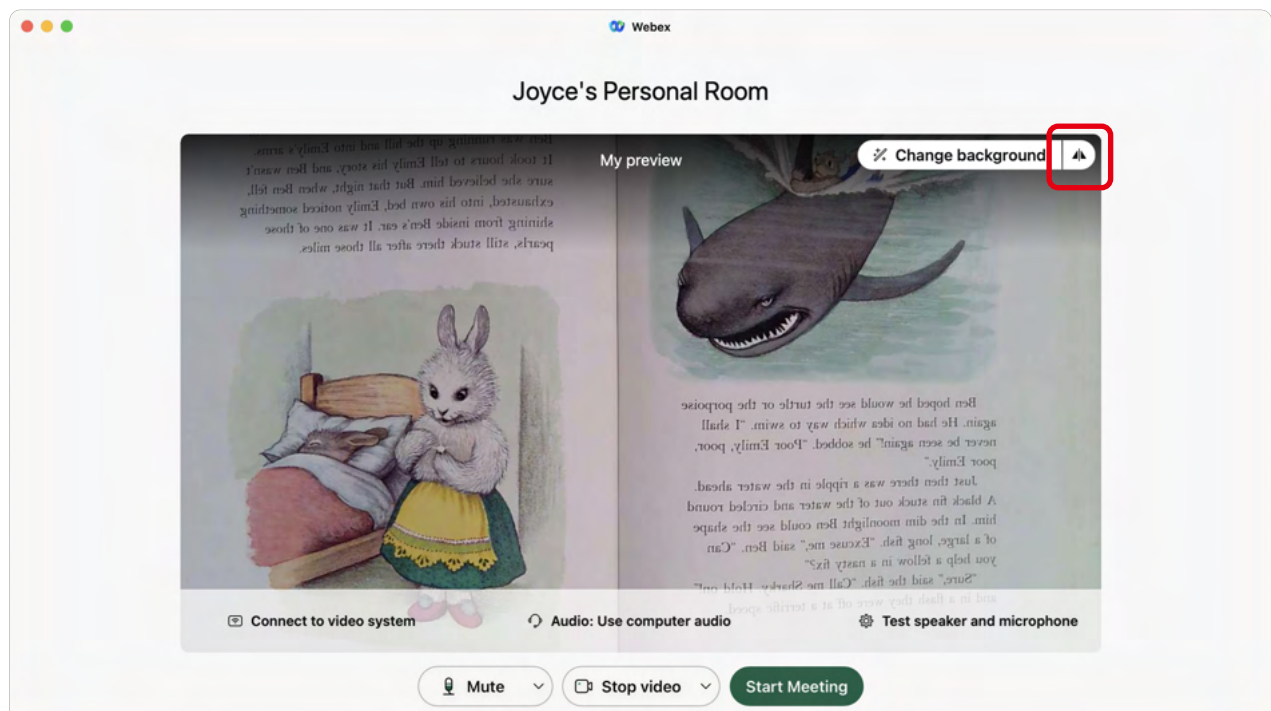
Webex

Joyce's Personal Room

My preview

Change background

Ben was running up the hill and into Emily's arms. It took hours to tell Emily his story, and Ben wasn't sure she believed him. But that night, when Ben fell, exhausted, into his own bed, Emily noticed something shining from inside Ben's ear. It was one of those pearls, still stuck there after all those miles.

Ben hoped he would see the turtle or the porpoise again. He had no idea which way to swim. "I shall never be seen again!" he sobbed. "Poor Emily, poor, poor Emily."

Just then there was a ripple in the water ahead. A black fin stuck out of the water and circled round him. In the dim moonlight Ben could see the shape of a large, long fish. "Excuse me," said Ben. "Can you help a fellow in a nasty fix?"

"Sure," said the fish. "Call me Sharky. Hold on!" and in a flash they were off at a terrific speed.

Connect to video system

Audio: Use computer audio

Test speaker and microphone

Mute

Stop video

Start Meeting